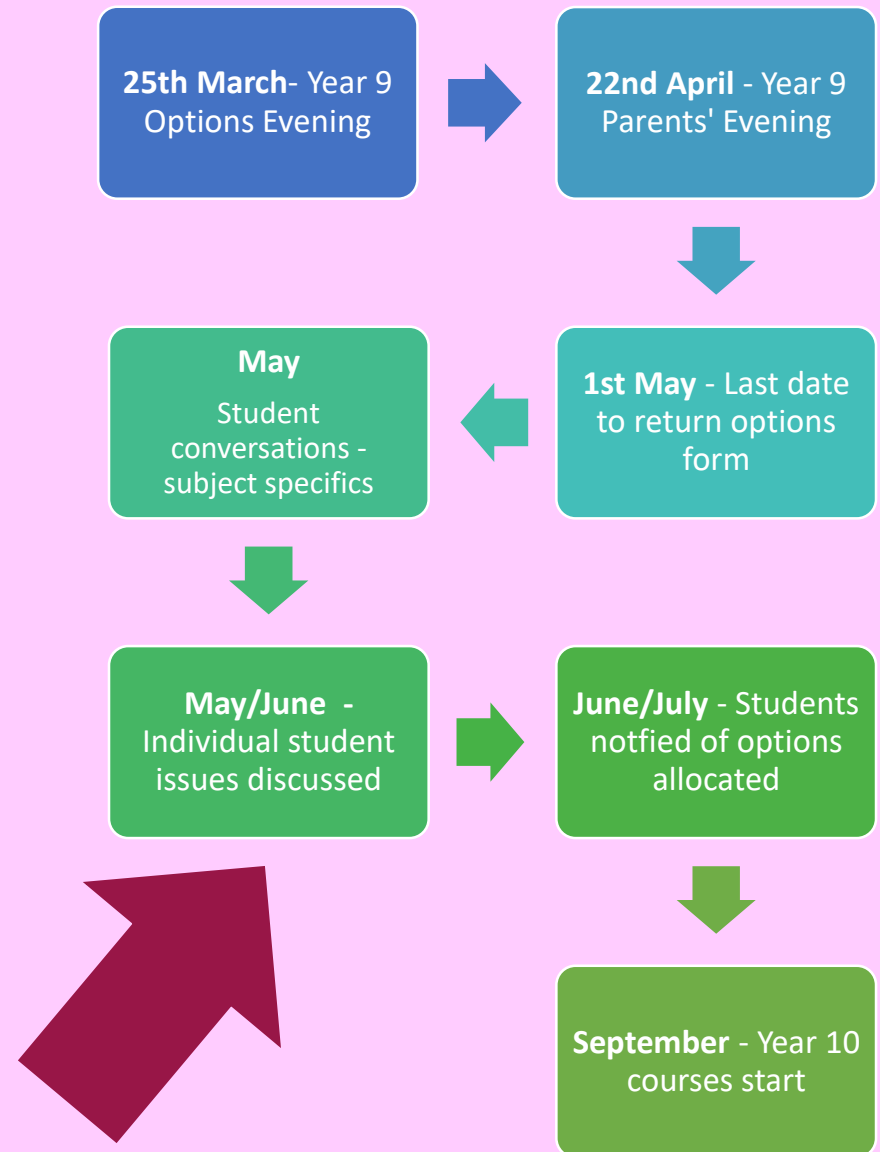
25th March- Year 9 Options Evening

22nd April - Year 9 Parents' Evening

1st May - Last date to return options form

May

Student conversations - subject specifics

May/June - Individual student issues discussed

June/July - Students notfied of options allocated

September - Year 10 courses start